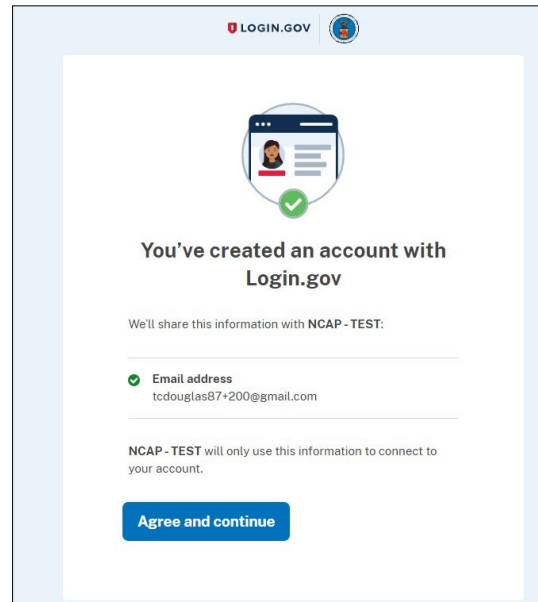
LOGIN.GOV

You've created an account with Login.gov

We'll share this information with NCAP - TEST:

Email address
tcdouglas87+200@gmail.com

NCAP - TEST will only use this information to connect to your account.

Agree and continue